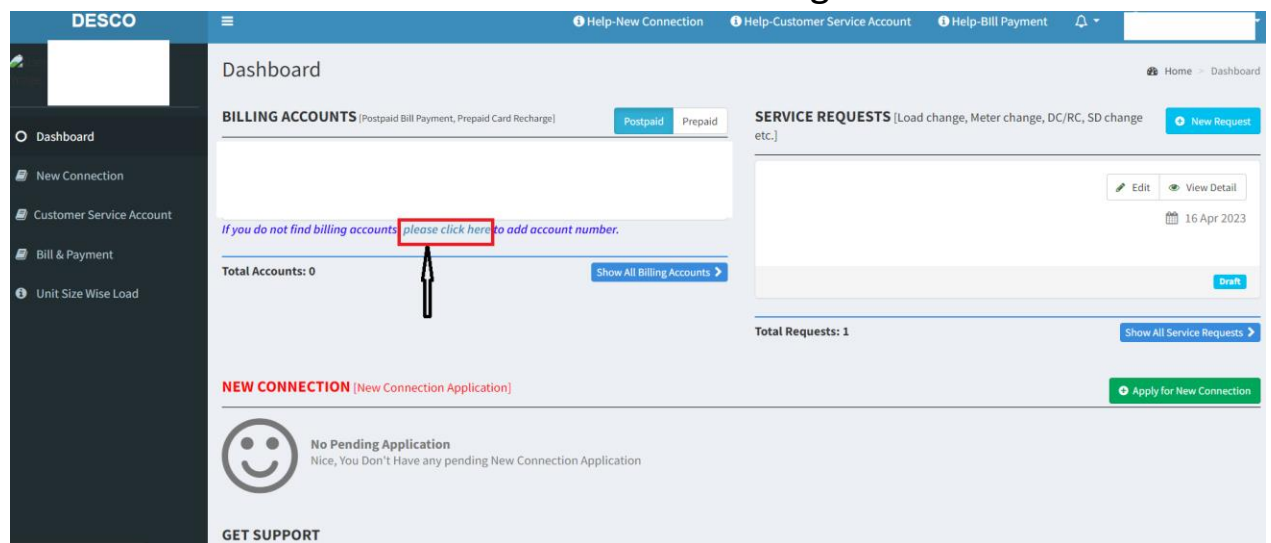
DESCO

Help-New Connection  Help-Customer Service Account  Help-Bill Payment

Dashboard

Home > Dashboard

Dashboard
New Connection
Customer Service Account
Bill & Payment
Unit Size Wise Load

BILLING ACCOUNTS [Postpaid Bill Payment, Prepaid Card Recharge]

Postpaid Prepaid

If you do not find billing accounts please click here to add account number.

Total Accounts: 0

Show All Billing Accounts

SERVICE REQUESTS [Load change, Meter change, DC/RC, SD change etc.]

New Request

Edit  View Detail

16 Apr 2023

Draft

Total Requests: 1

Show All Service Requests

NEW CONNECTION [New Connection Application]

Apply for New Connection

No Pending Application
Nice, You Don't Have any pending New Connection Application

GET SUPPORT